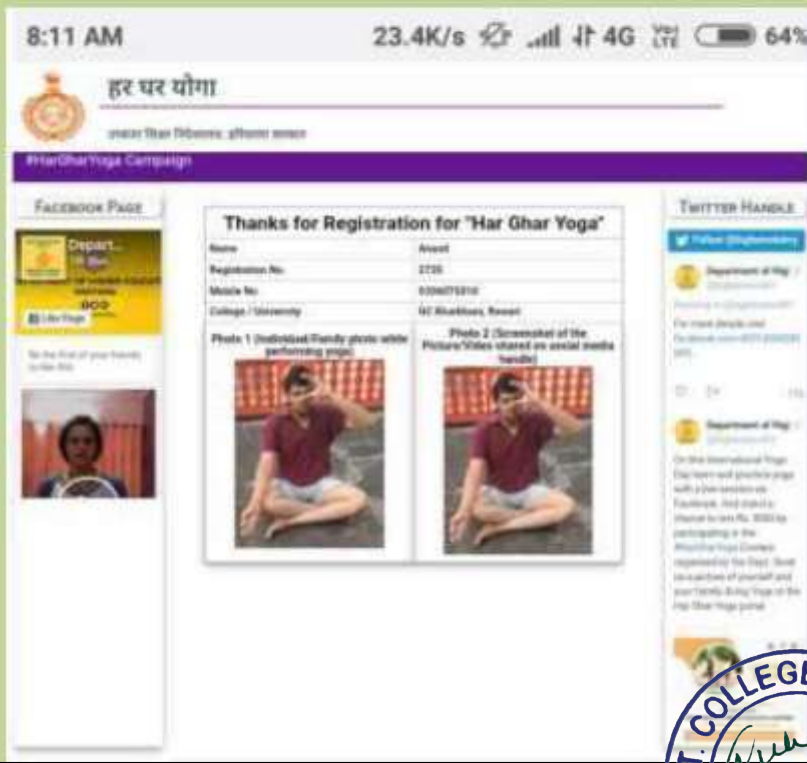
8:11 AM 23.4K/s 4G 64%

हर घर योगा

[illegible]

#HarGharYoga Campaign

FACEBOOK PAGE

Depart...

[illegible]

Like Page

Be the first of your friends to like this

Thanks for Registration for "Har Ghar Yoga"

| Name | Anant |
|---|---|
| Registration No. | 2735 |
| Mobile No. | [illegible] |
| College / University | GC Bhadkhau, Rewari |

Photo 1 (Individual/Family photo while performing yoga)

Photo 2 (Screenshot of the Picture/Video shared on social media handle)

TWITTER HANDLE

Follow @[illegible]

Department of Higher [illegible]

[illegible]

Department of Higher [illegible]

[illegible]

COLLEGE